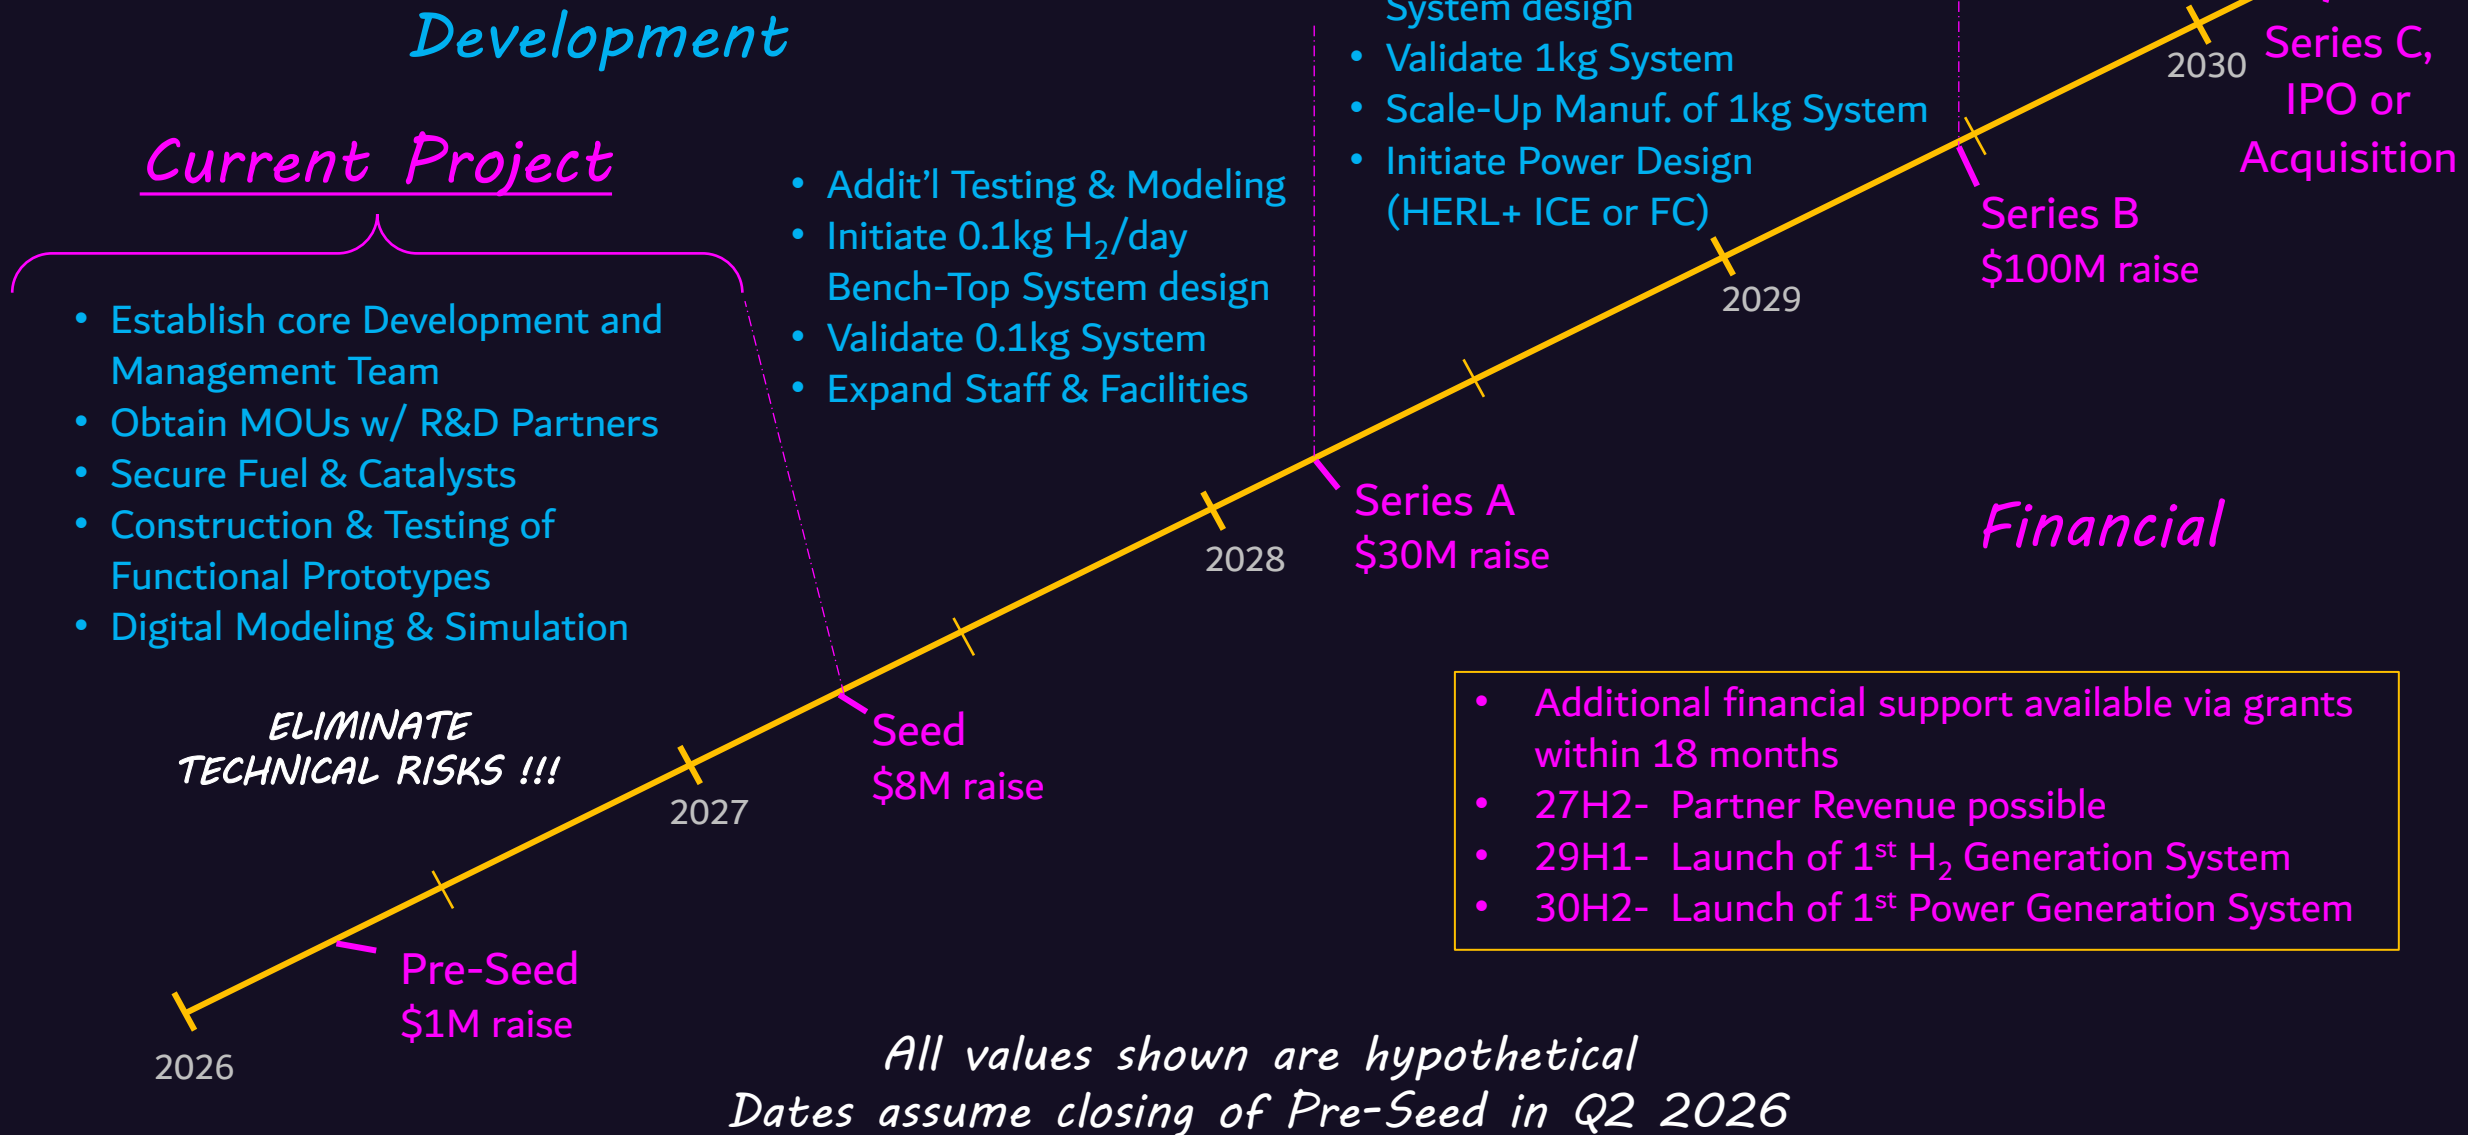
Development

Current Project

• Establish core Development and Management Team
• Obtain MOUs w/ R&D Partners
• Secure Fuel & Catalysts
• Construction & Testing of Functional Prototypes
• Digital Modeling & Simulation

ELIMINATE TECHNICAL RISKS !!!

• Addit'l Testing & Modeling
• Initiate 0.1kg $H_2$/day Bench-Top System design
• Validate 0.1kg System
• Expand Staff & Facilities

System design
• Validate 1kg System
• Scale-Up Manuf. of 1kg System
• Initiate Power Design (HERL+ ICE or FC)

2030

Series C, IPO or Acquisition

Series B
$100M raise

2029

Series A
$30M raise

2028

Financial

Seed
$8M raise

2027

Pre-Seed
$1M raise

2026

• Additional financial support available via grants within 18 months
• 27H2- Partner Revenue possible
• 29H1- Launch of 1$^{st}$ $H_2$ Generation System
• 30H2- Launch of 1$^{st}$ Power Generation System

All values shown are hypothetical
Dates assume closing of Pre-Seed in Q2 2026